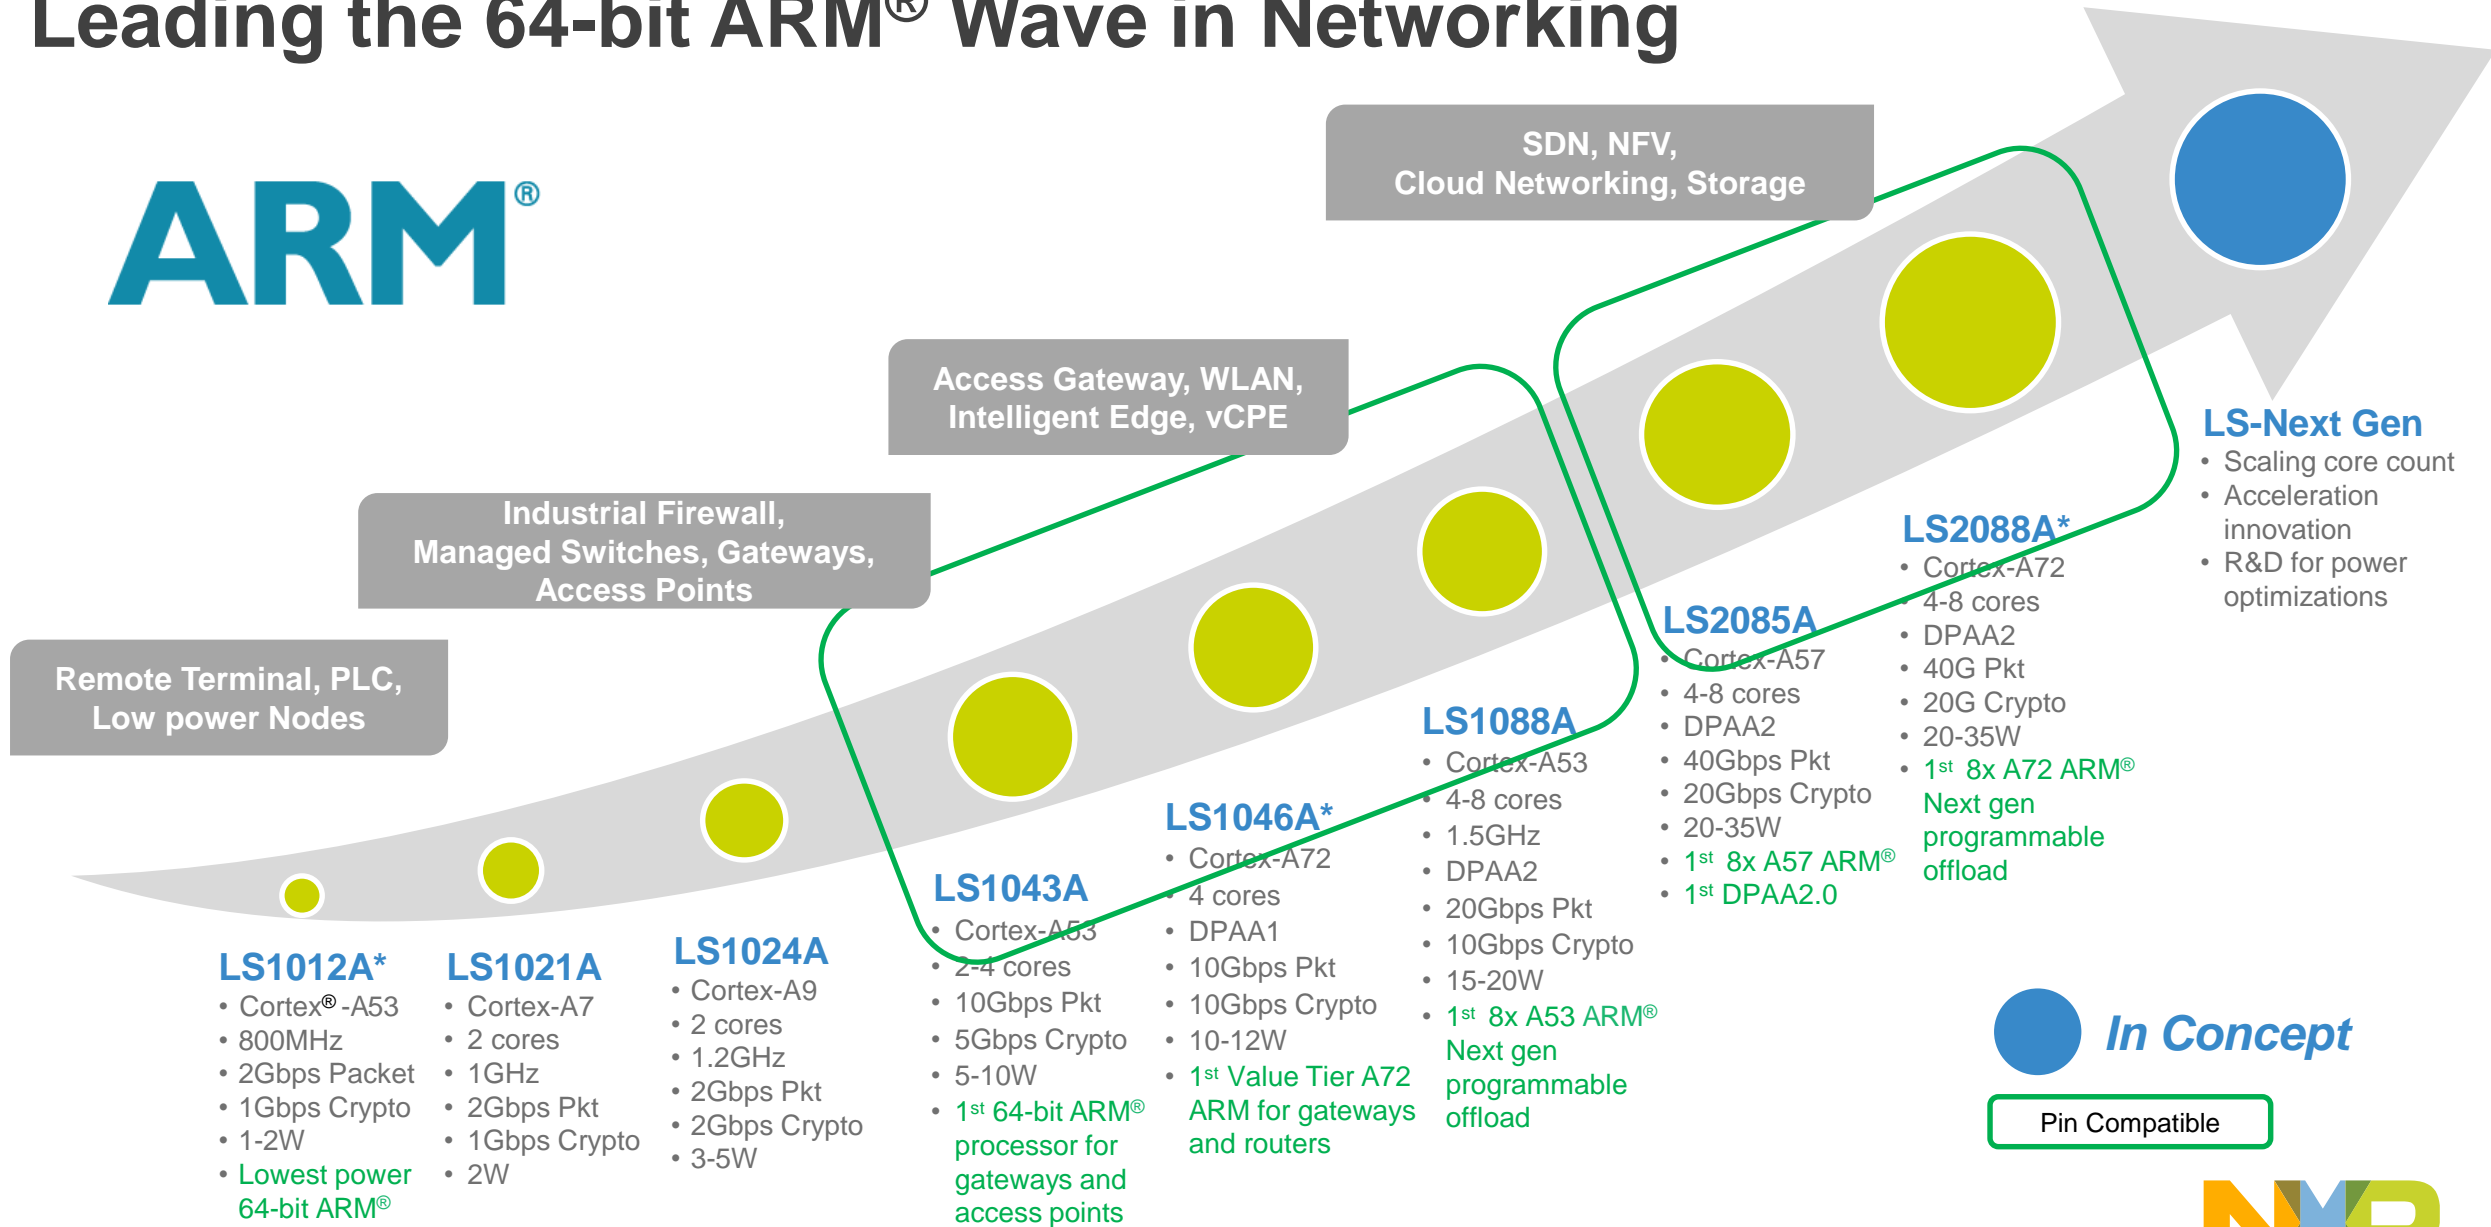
Leading the 64-bit ARM® Wave in Networking

ARM®

SDN, NFV, Cloud Networking, Storage

Access Gateway, WLAN, Intelligent Edge, vCPE

Industrial Firewall, Managed Switches, Gateways, Access Points

Remote Terminal, PLC, Low power Nodes

LS-Next Gen
- Scaling core count
- Acceleration innovation
- R&D for power optimizations

LS2088A*
- Cortex-A72
- 4-8 cores
- DPAA2
- 40G Pkt
- 20G Crypto
- 20-35W
- 1st 8x A72 ARM® Next gen programmable offload

LS2085A
- Cortex-A57
- 4-8 cores
- DPAA2
- 40Gbps Pkt
- 20Gbps Crypto
- 20-35W
- 1st 8x A57 ARM®
- 1st DPAA2.0

LS1088A
- Cortex-A53
- 4-8 cores
- 1.5GHz
- DPAA2
- 20Gbps Pkt
- 10Gbps Crypto
- 15-20W
- 1st 8x A53 ARM® Next gen programmable offload

LS1046A*
- Cortex-A72
- 4 cores
- DPAA1
- 10Gbps Pkt
- 10Gbps Crypto
- 10-12W
- 1st Value Tier A72 ARM for gateways and routers

LS1043A
- Cortex-A53
- 2-4 cores
- 10Gbps Pkt
- 5Gbps Crypto
- 5-10W
- 1st 64-bit ARM® processor for gateways and access points

LS1024A
- Cortex-A9
- 2 cores
- 1.2GHz
- 2Gbps Pkt
- 2Gbps Crypto
- 3-5W

LS1021A
- Cortex-A7
- 2 cores
- 1GHz
- 2Gbps Pkt
- 1Gbps Crypto
- 2W

LS1012A*
- Cortex®-A53
- 800MHz
- 2Gbps Packet
- 1Gbps Crypto
- 1-2W
- Lowest power 64-bit ARM®

In Concept

Pin Compatible